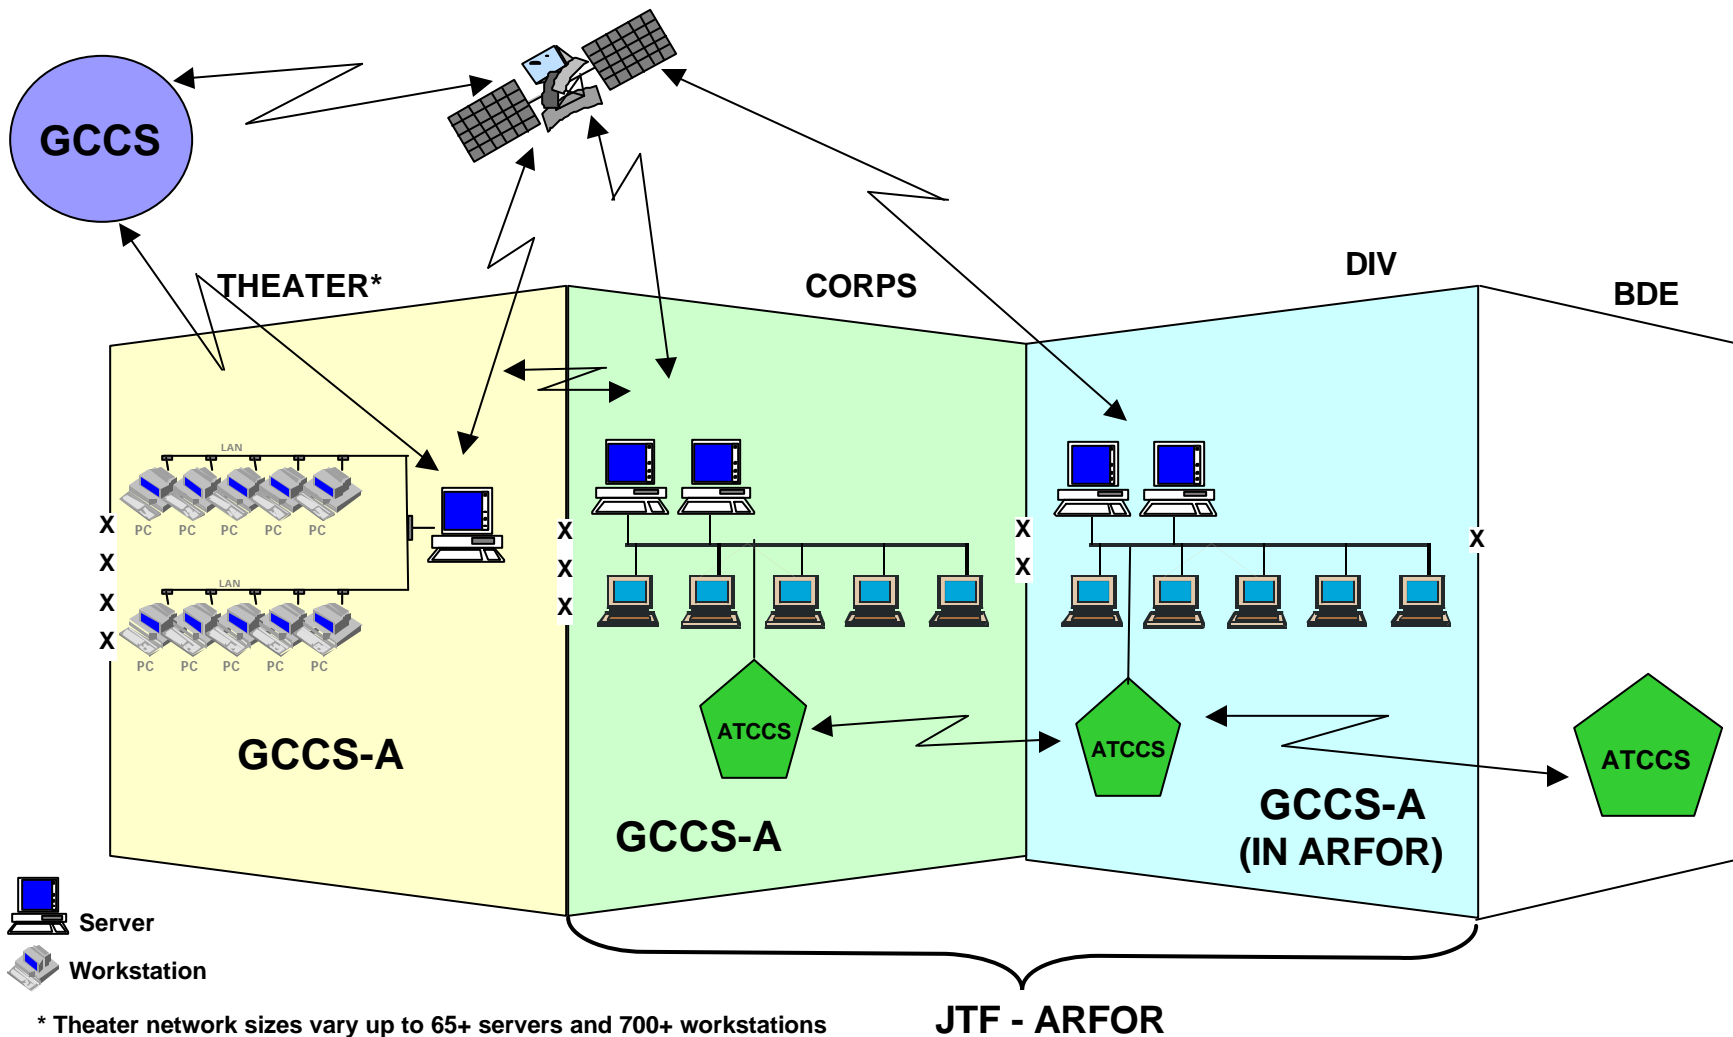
GCCS

THEATER*

CORPS

DIV

BDE

LAN

PC PC PC PC PC

LAN

PC PC PC PC PC

X
X
X
X

X
X
X

X
X

X

ATCCS

ATCCS

ATCCS

GCCS-A

GCCS-A

GCCS-A
(IN ARFOR)

Server

Workstation

* Theater network sizes vary up to 65+ servers and 700+ workstations

JTF - ARFOR